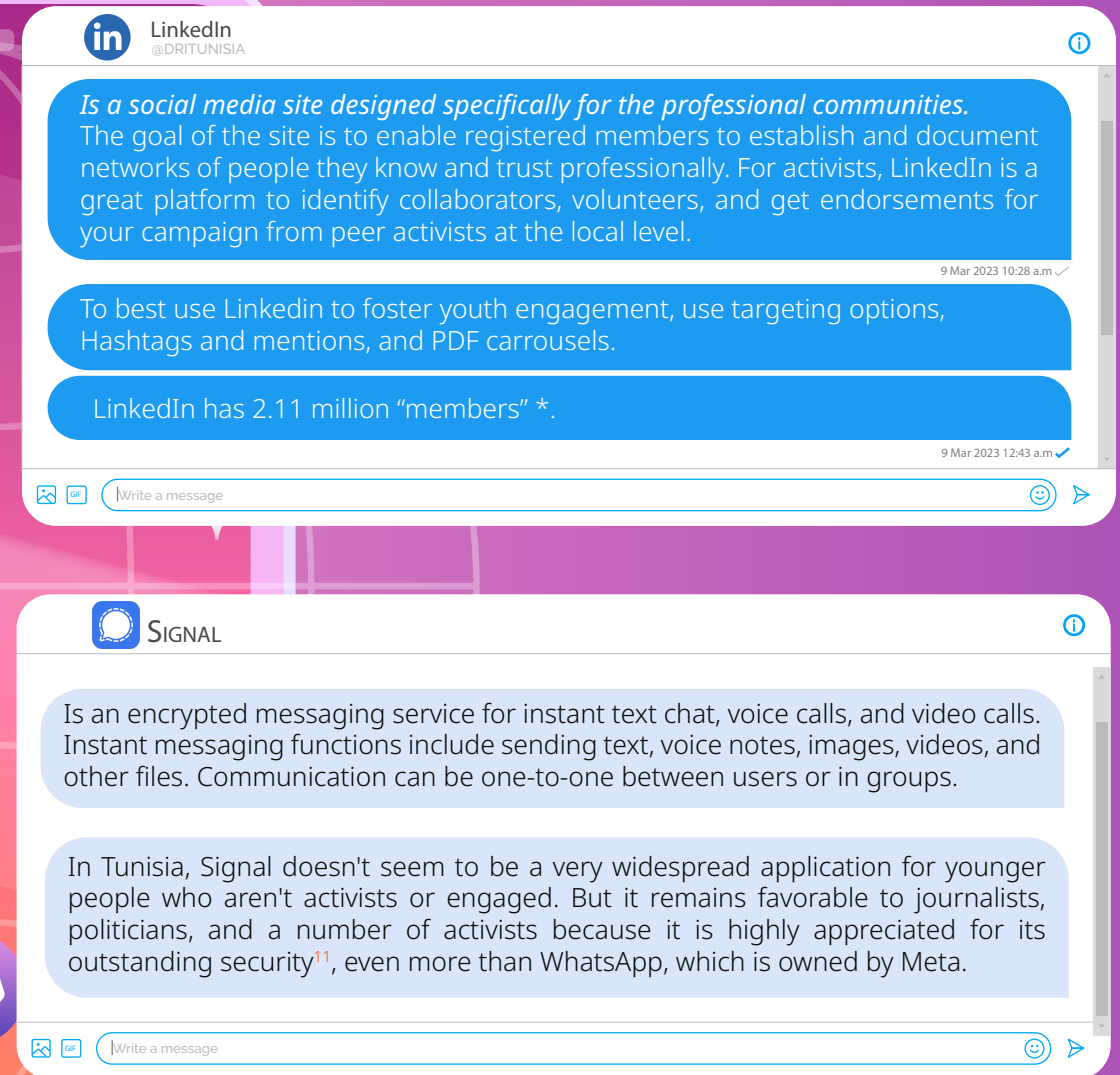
in LinkedIn
@DRITUNISIA

Is a social media site designed specifically for the professional communities. The goal of the site is to enable registered members to establish and document networks of people they know and trust professionally. For activists, LinkedIn is a great platform to identify collaborators, volunteers, and get endorsements for your campaign from peer activists at the local level.

9 Mar 2023 10:28 a.m

To best use Linkedin to foster youth engagement, use targeting options, Hashtags and mentions, and PDF carrousels.

LinkedIn has 2.11 million “members” *.

9 Mar 2023 12:43 a.m

GIF Write a message

SIGNAL

Is an encrypted messaging service for instant text chat, voice calls, and video calls. Instant messaging functions include sending text, voice notes, images, videos, and other files. Communication can be one-to-one between users or in groups.

In Tunisia, Signal doesn't seem to be a very widespread application for younger people who aren't activists or engaged. But it remains favorable to journalists, politicians, and a number of activists because it is highly appreciated for its outstanding security$^{11}$, even more than WhatsApp, which is owned by Meta.

GIF Write a message